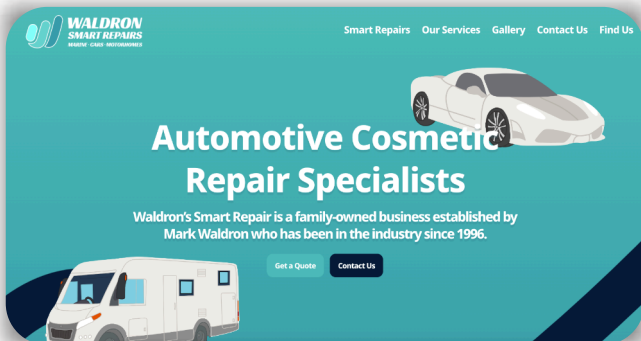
WALDRON
SMART REPAIRS
MARINE · CARS · MOTORHOMES

Smart Repairs Our Services Gallery Contact Us Find Us

Automotive Cosmetic Repair Specialists

Waldron's Smart Repair is a family-owned business established by Mark Waldron who has been in the industry since 1996.

Get a Quote Contact Us